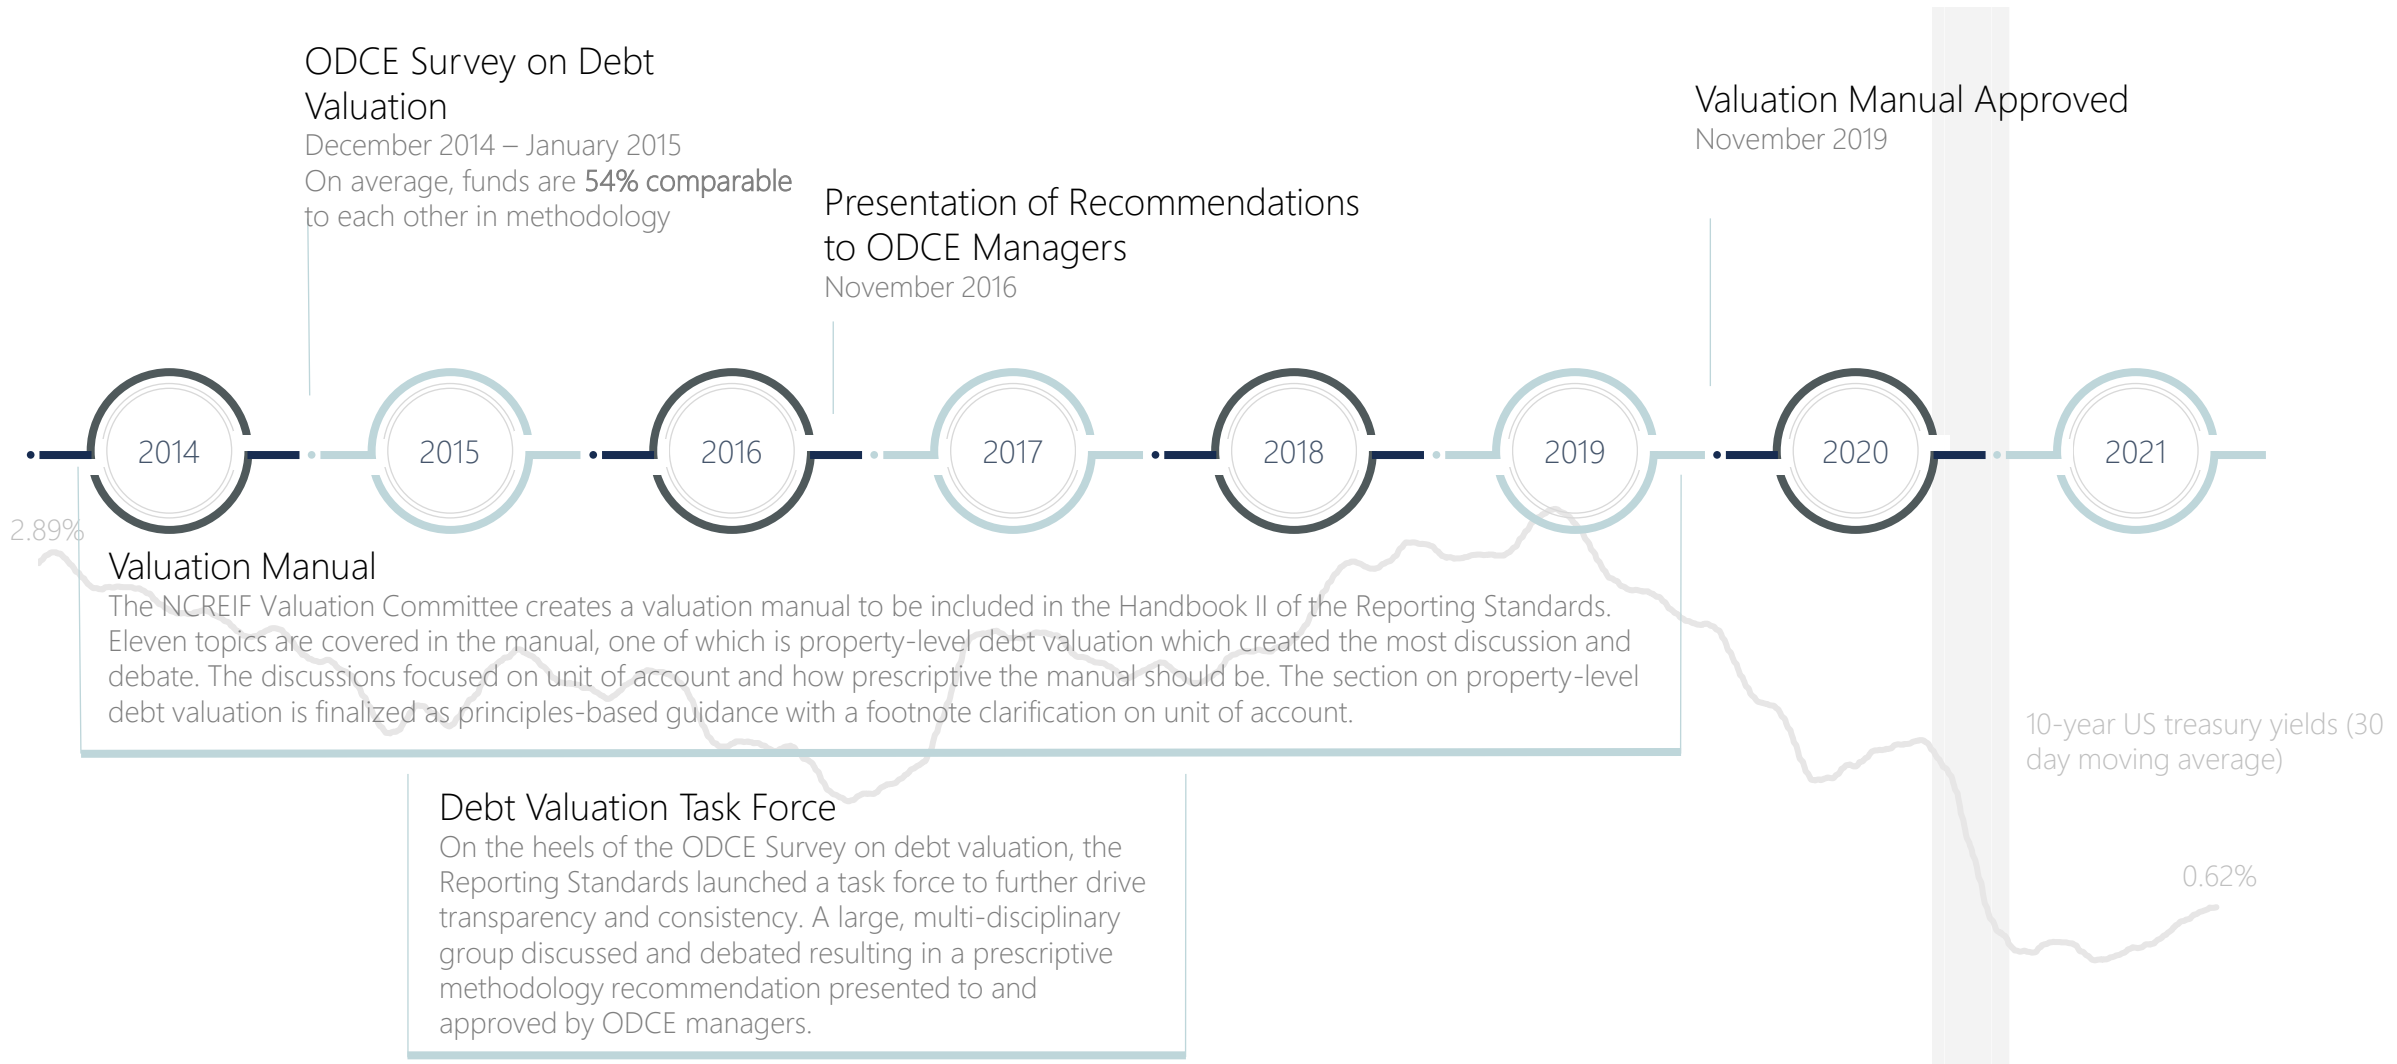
ODCE Survey on Debt Valuation
December 2014 – January 2015
On average, funds are 54% comparable to each other in methodology

Presentation of Recommendations to ODCE Managers
November 2016

Valuation Manual Approved
November 2019

2014

2015

2016

2017

2018

2019

2020

2021

2.89%

Valuation Manual
The NCREIF Valuation Committee creates a valuation manual to be included in the Handbook II of the Reporting Standards. Eleven topics are covered in the manual, one of which is property-level debt valuation which created the most discussion and debate. The discussions focused on unit of account and how prescriptive the manual should be. The section on property-level debt valuation is finalized as principles-based guidance with a footnote clarification on unit of account.

10-year US treasury yields (30 day moving average)

Debt Valuation Task Force
On the heels of the ODCE Survey on debt valuation, the Reporting Standards launched a task force to further drive transparency and consistency. A large, multi-disciplinary group discussed and debated resulting in a prescriptive methodology recommendation presented to and approved by ODCE managers.

0.62%